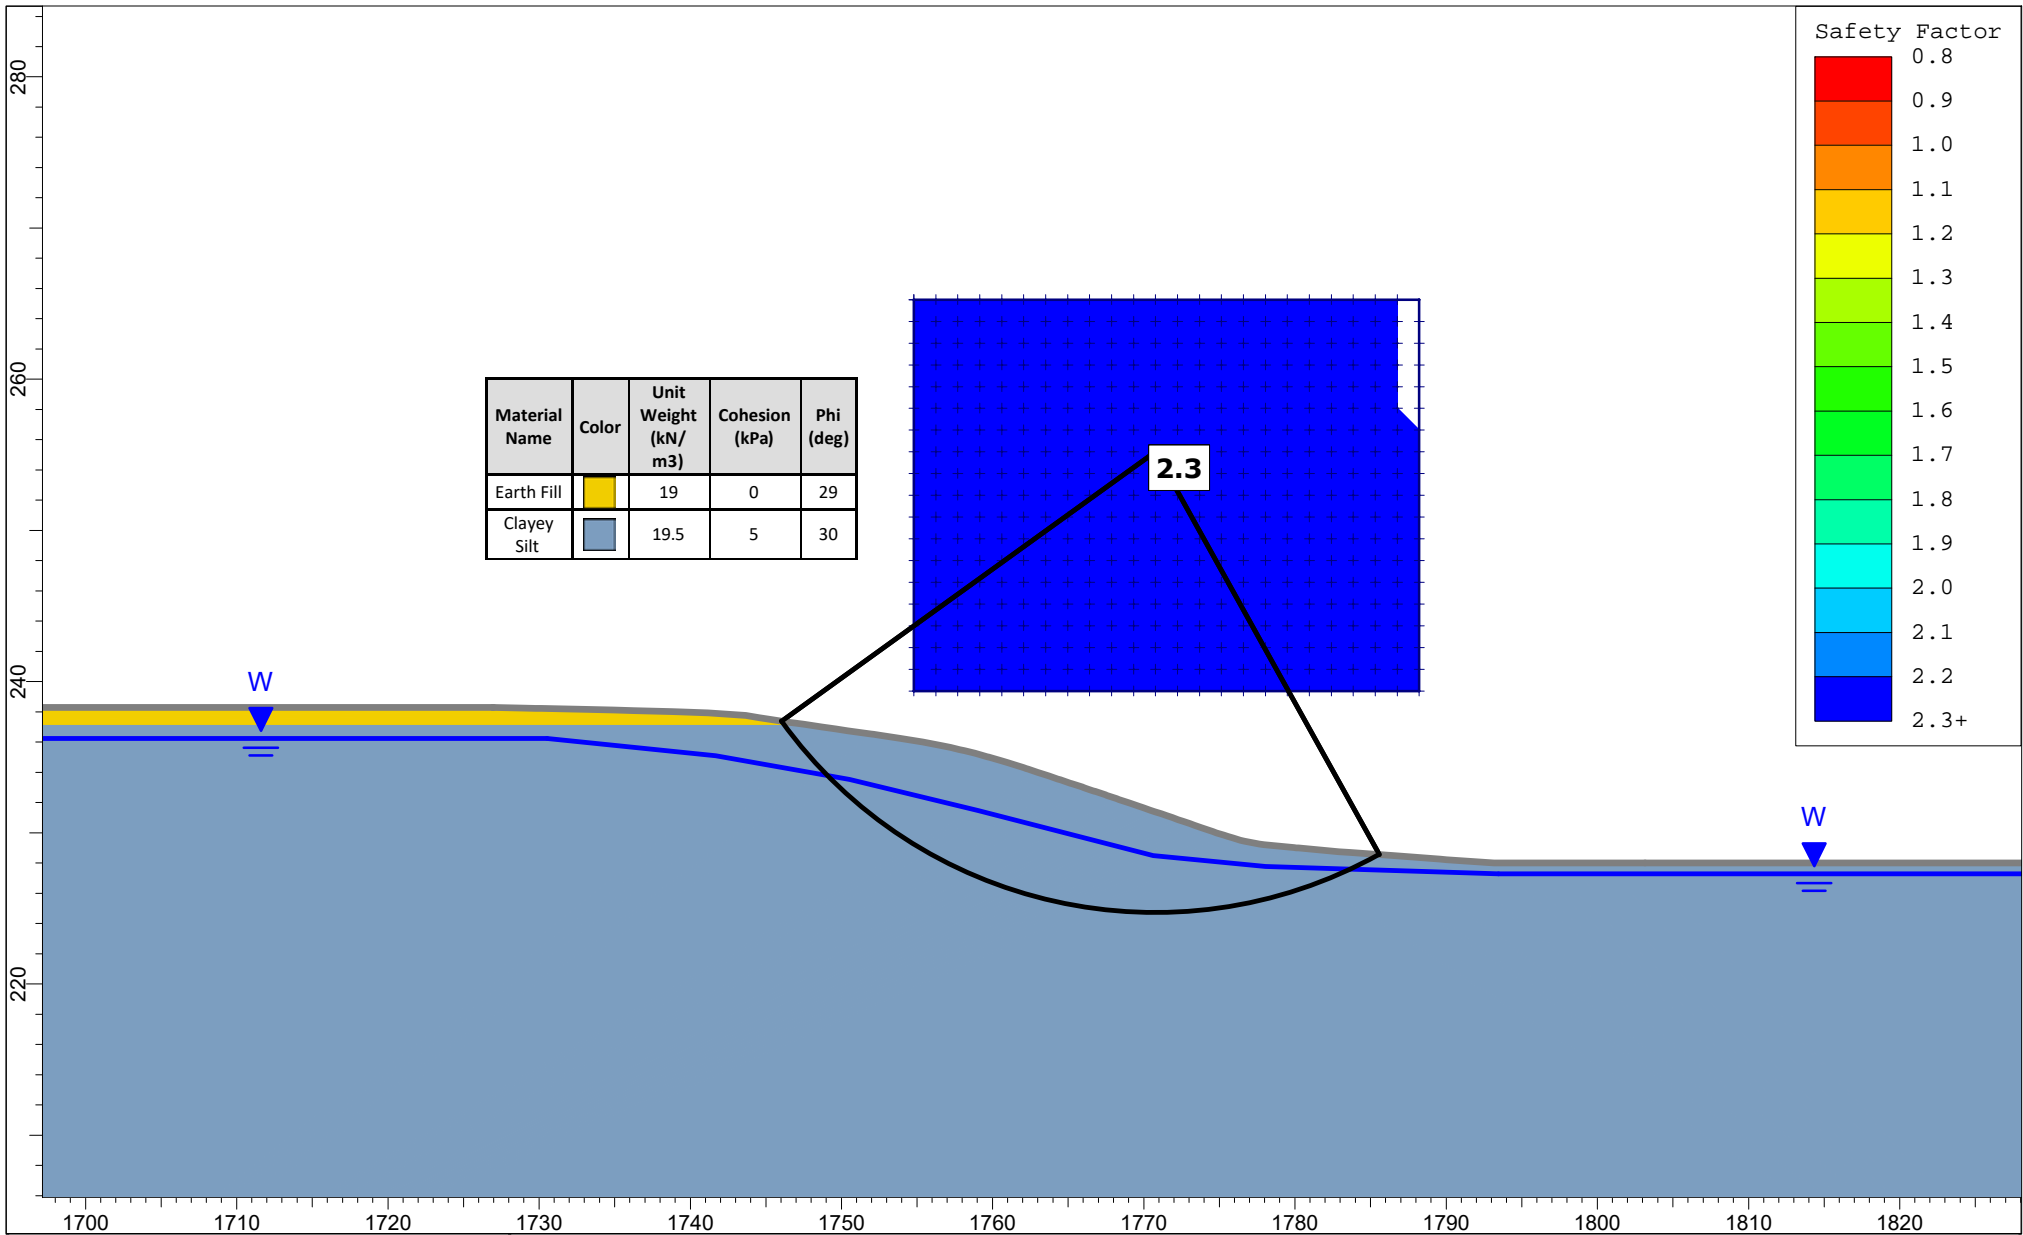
280

260

240

220

| Material Name | Color | Unit Weight (kN/ m3) | Cohesion (kPa) | Phi (deg) |
|---|---|---|---|---|
| Earth Fill | | 19 | 0 | 29 |
| Clayey Silt | | 19.5 | 5 | 30 |

2.3

W

W

Safety Factor
0.8
0.9
1.0
1.1
1.2
1.3
1.4
1.5
1.6
1.7
1.8
1.9
2.0
2.1
2.2
2.3+

1700 1710 1720 1730 1740 1750 1760 1770 1780 1790 1800 1810 1820